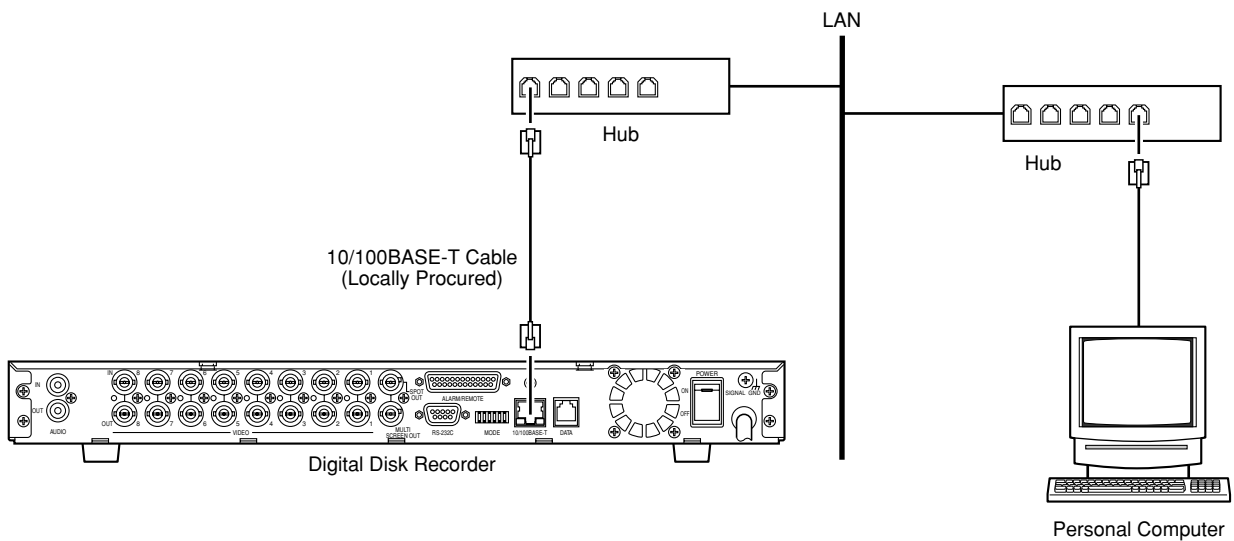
LAN

Hub

Hub

10/100BASE-T Cable
(Locally Procured)

IN
OUT
AUDIO
IN 8 7 6 5 4 3 2 1
OUT 8 7 6 5 4 3 2 1
VIDEO
SPOT OUT
MULTI SCREEN OUT
ALARM/REMOTE
RS-232C
MODE
10/100BASE-T
DATA
POWER
ON
OFF
SIGNAL GND

Digital Disk Recorder

Personal Computer